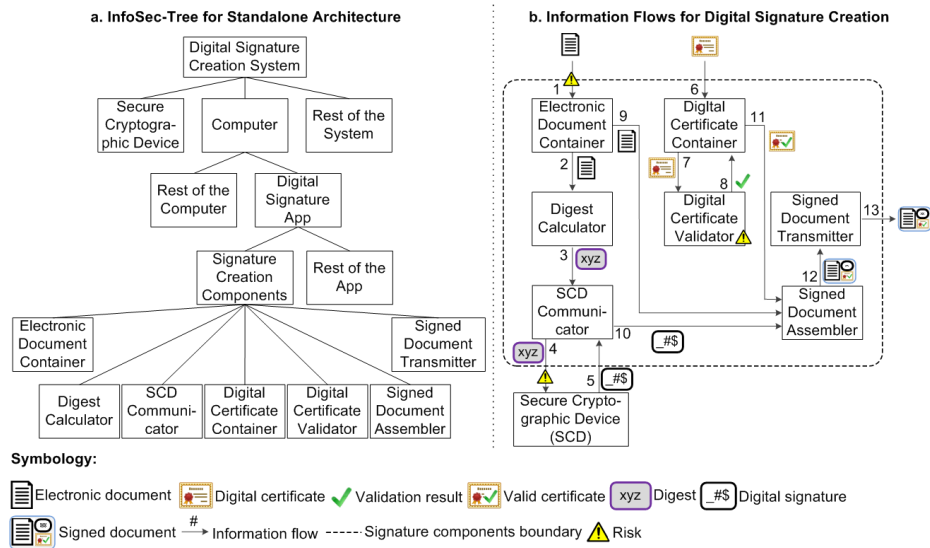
a. InfoSec-Tree for Standalone Architecture

Digital Signature Creation System

Secure Cryptographic Device

Computer

Rest of the System

Rest of the Computer

Digital Signature App

Signature Creation Components

Rest of the App

Electronic Document Container

Signed Document Transmitter

Digest Calculator

SCD Communicator

Digital Certificate Container

Digital Certificate Validator

Signed Document Assembler

b. Information Flows for Digital Signature Creation

1

Electronic Document Container

9

6

Digital Certificate Container

11

2

7

8

Digest Calculator

Digital Certificate Validator

Signed Document Transmitter

13

3

xyz

12

SCD Communicator

Signed Document Assembler

10

_#$

xyz

4

5

_#$

Secure Cryptographic Device (SCD)

Symbology:

Electronic document

Digital certificate

Validation result

Valid certificate

xyz

Digest

_#$

Digital signature

Signed document

#

Information flow

Signature components boundary

Risk